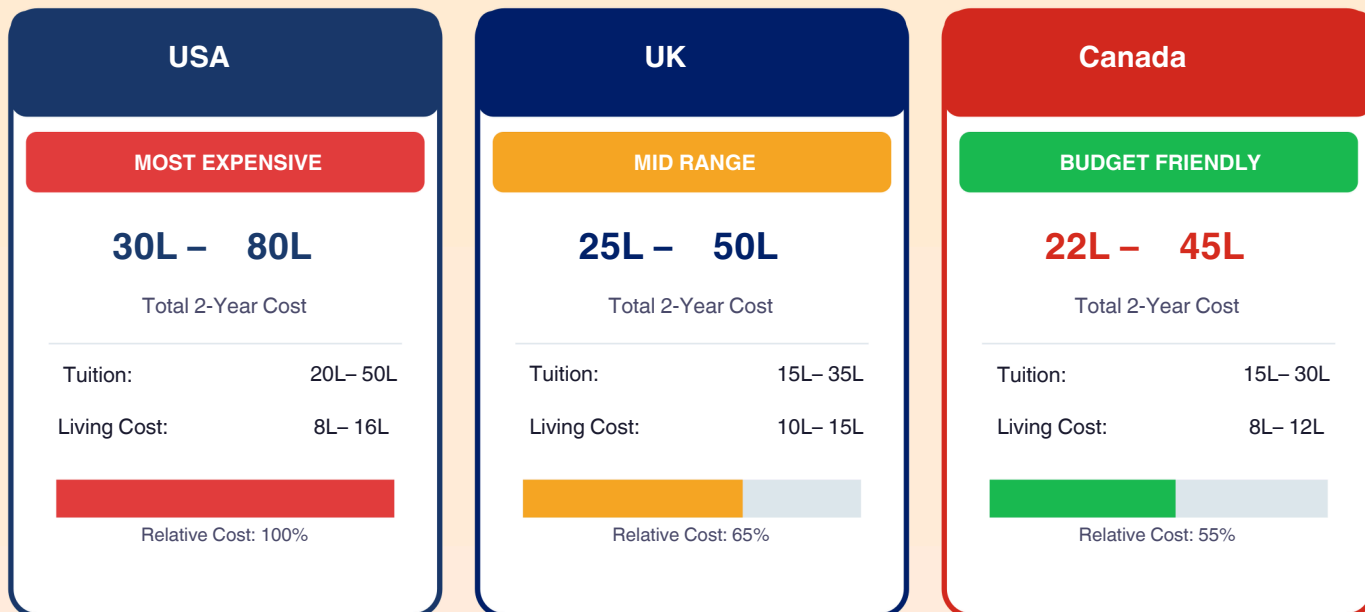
USA

MOST EXPENSIVE

30L – 80L

Total 2-Year Cost

Tuition: 20L– 50L

Living Cost: 8L– 16L

Relative Cost: 100%

UK

MID RANGE

25L – 50L

Total 2-Year Cost

Tuition: 15L– 35L

Living Cost: 10L– 15L

Relative Cost: 65%

Canada

BUDGET FRIENDLY

22L – 45L

Total 2-Year Cost

Tuition: 15L– 30L

Living Cost: 8L– 12L

Relative Cost: 55%